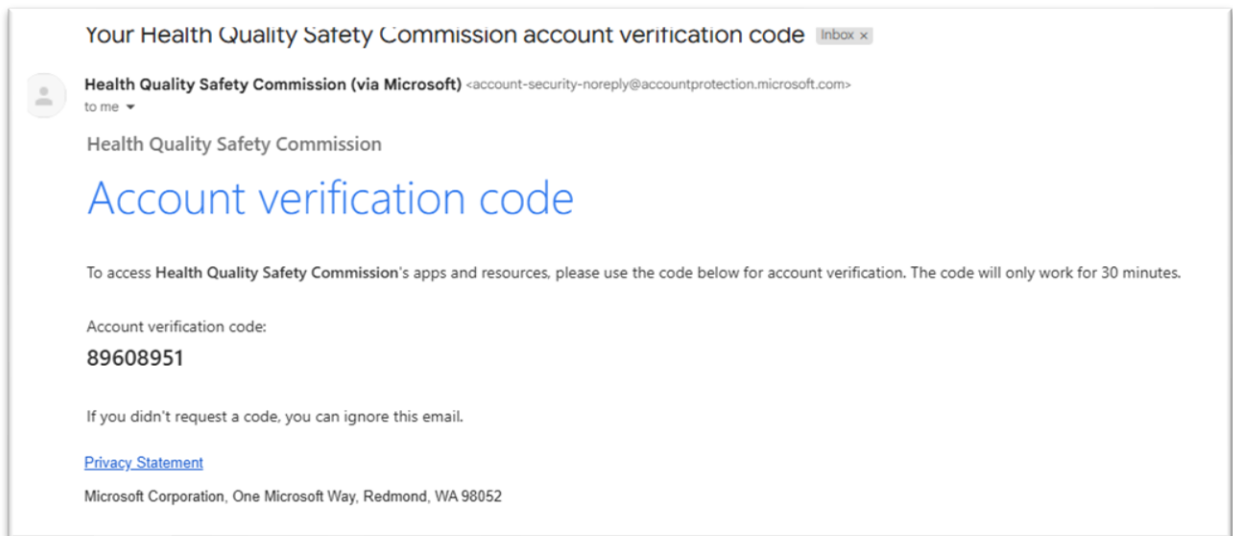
Your Health Quality Safety Commission account verification code Inbox ×

Health Quality Safety Commission (via Microsoft) <account-security-noreply@accountprotection.microsoft.com>
to me ▾

Health Quality Safety Commission

Account verification code

To access Health Quality Safety Commission's apps and resources, please use the code below for account verification. The code will only work for 30 minutes.

Account verification code:
89608951

If you didn't request a code, you can ignore this email.

Privacy Statement

Microsoft Corporation, One Microsoft Way, Redmond, WA 98052